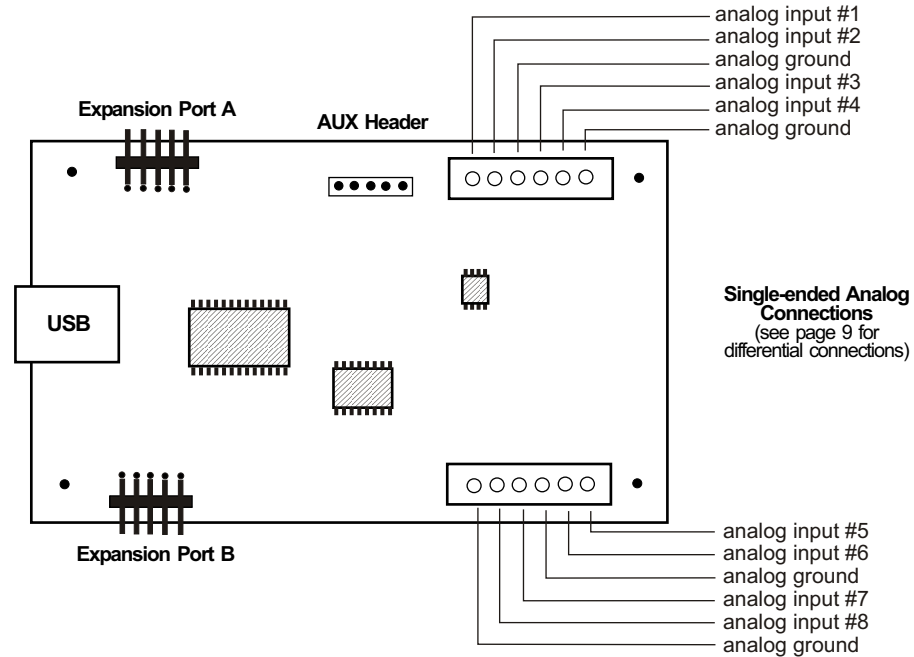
analog input #1
analog input #2
analog ground
analog input #3
analog input #4
analog ground

Expansion Port A

AUX Header

USB

Single-ended Analog Connections
(see page 9 for differential connections)

Expansion Port B

analog input #5
analog input #6
analog ground
analog input #7
analog input #8
analog ground